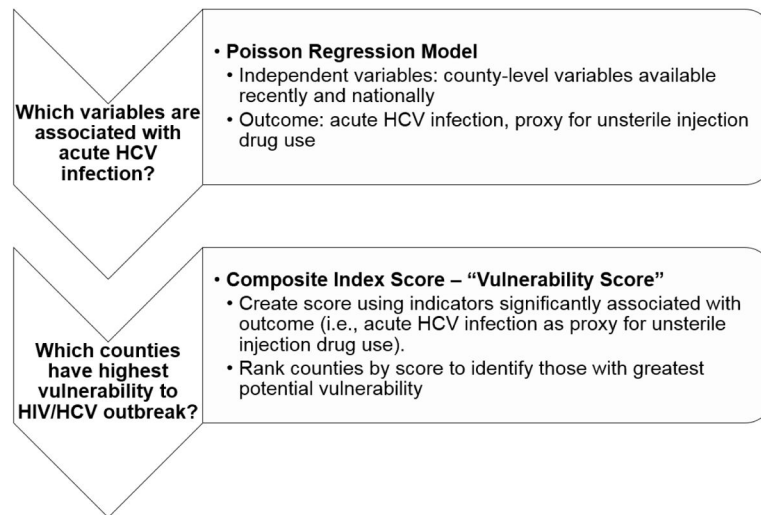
Which variables are associated with acute HCV infection?

• Poisson Regression Model
• Independent variables: county-level variables available recently and nationally
• Outcome: acute HCV infection, proxy for unsterile injection drug use

Which counties have highest vulnerability to HIV/HCV outbreak?

• Composite Index Score – “Vulnerability Score”
• Create score using indicators significantly associated with outcome (i.e., acute HCV infection as proxy for unsterile injection drug use).
• Rank counties by score to identify those with greatest potential vulnerability